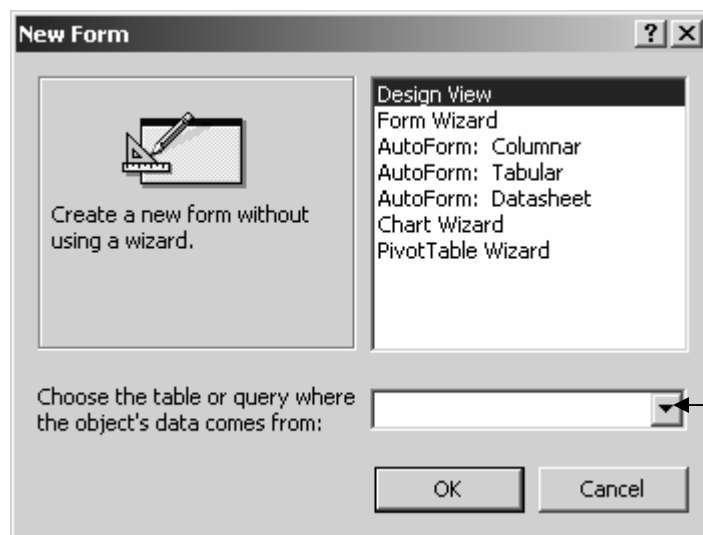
New Form

?

Create a new form without using a wizard.

Design View
Form Wizard
AutoForm: Columnar
AutoForm: Tabular
AutoForm: Datasheet
Chart Wizard
PivotTable Wizard

Choose the table or query where the object's data comes from:

OK

Cancel